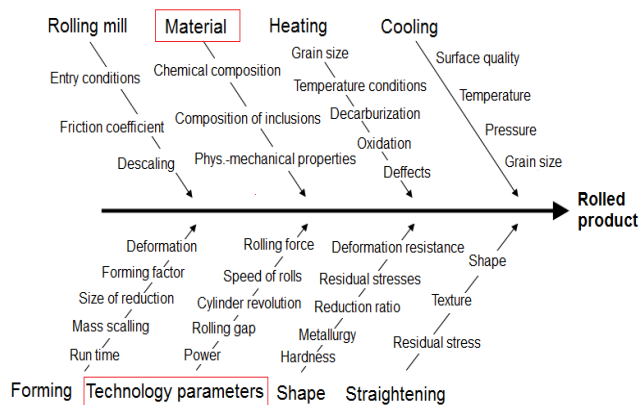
Rolling mill

Entry conditions

Friction coefficient

Descaling

Material

Chemical composition

Composition of inclusions

Phys.-mechanical properties

Heating

Grain size

Temperature conditions

Decarburization

Oxidation

Deffects

Cooling

Surface quality

Temperature

Pressure

Grain size

Rolled product

Deformation

Forming factor

Size of reduction

Mass scalling

Run time

Forming

Rolling force

Speed of rolls

Cylinder revolution

Rolling gap

Power

Technology parameters

Deformation resistance

Residual stresses

Reduction ratio

Metallurgy

Hardness

Shape

Shape

Texture

Residual stress

Straightening